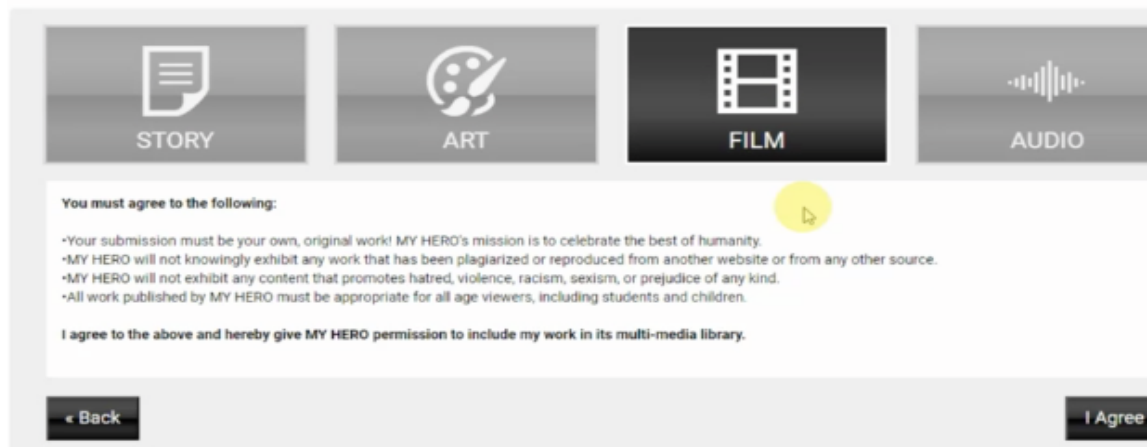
STORY

ART

FILM

AUDIO

You must agree to the following:

•Your submission must be your own, original work! MY HERO's mission is to celebrate the best of humanity.
•MY HERO will not knowingly exhibit any work that has been plagiarized or reproduced from another website or from any other source.
•MY HERO will not exhibit any content that promotes hatred, violence, racism, sexism, or prejudice of any kind.
•All work published by MY HERO must be appropriate for all age viewers, including students and children.

I agree to the above and hereby give MY HERO permission to include my work in its multi-media library.

« Back

I Agree